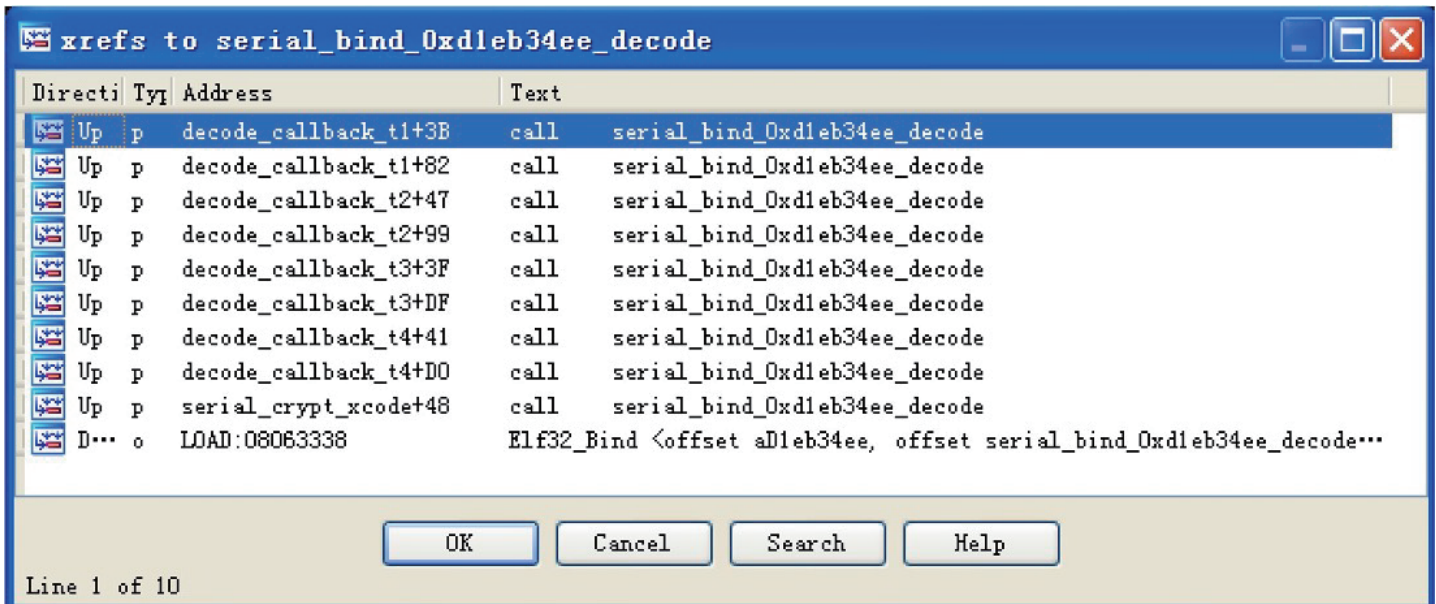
xrefs to serial_bind_0xd1eb34ee_decode

| Directi | Typ | Address | Text |
|---|---|---|---|
| Up | p | decode_callback_t1+3B | call serial_bind_0xd1eb34ee_decode |
| Up | p | decode_callback_t1+82 | call serial_bind_0xd1eb34ee_decode |
| Up | p | decode_callback_t2+47 | call serial_bind_0xd1eb34ee_decode |
| Up | p | decode_callback_t2+99 | call serial_bind_0xd1eb34ee_decode |
| Up | p | decode_callback_t3+3F | call serial_bind_0xd1eb34ee_decode |
| Up | p | decode_callback_t3+DF | call serial_bind_0xd1eb34ee_decode |
| Up | p | decode_callback_t4+41 | call serial_bind_0xd1eb34ee_decode |
| Up | p | decode_callback_t4+D0 | call serial_bind_0xd1eb34ee_decode |
| Up | p | serial_crypt_xcode+48 | call serial_bind_0xd1eb34ee_decode |
| D··· | o | LOAD:08063338 | Elf32_Bind <offset aD1eb34ee, offset serial_bind_0xd1eb34ee_decode··· |

OK Cancel Search Help

Line 1 of 10